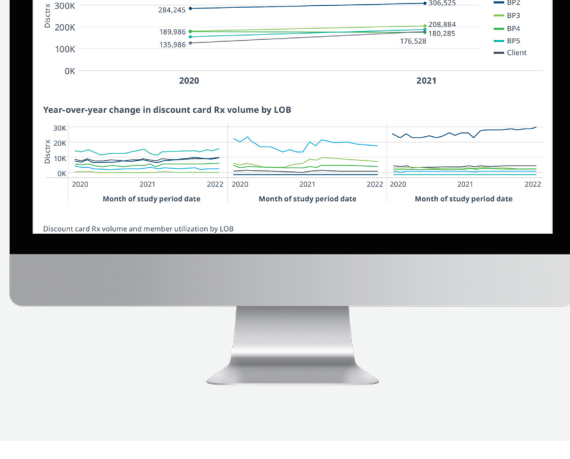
300K
Disctrx
200K
100K
0K
284,245
189,986
135,986
306,525
208,884
180,285
176,528
2020
2021
BP2
BP3
BP4
BP5
Client

Year-over-year change in discount card Rx volume by LOB

30K
20K
10K
0K
Disctrx
2020
2021
2022
Month of study period date
2020
2021
2022
Month of study period date
2020
2021
2022
Month of study period date

Discount card Rx volume and member utilization by LOB